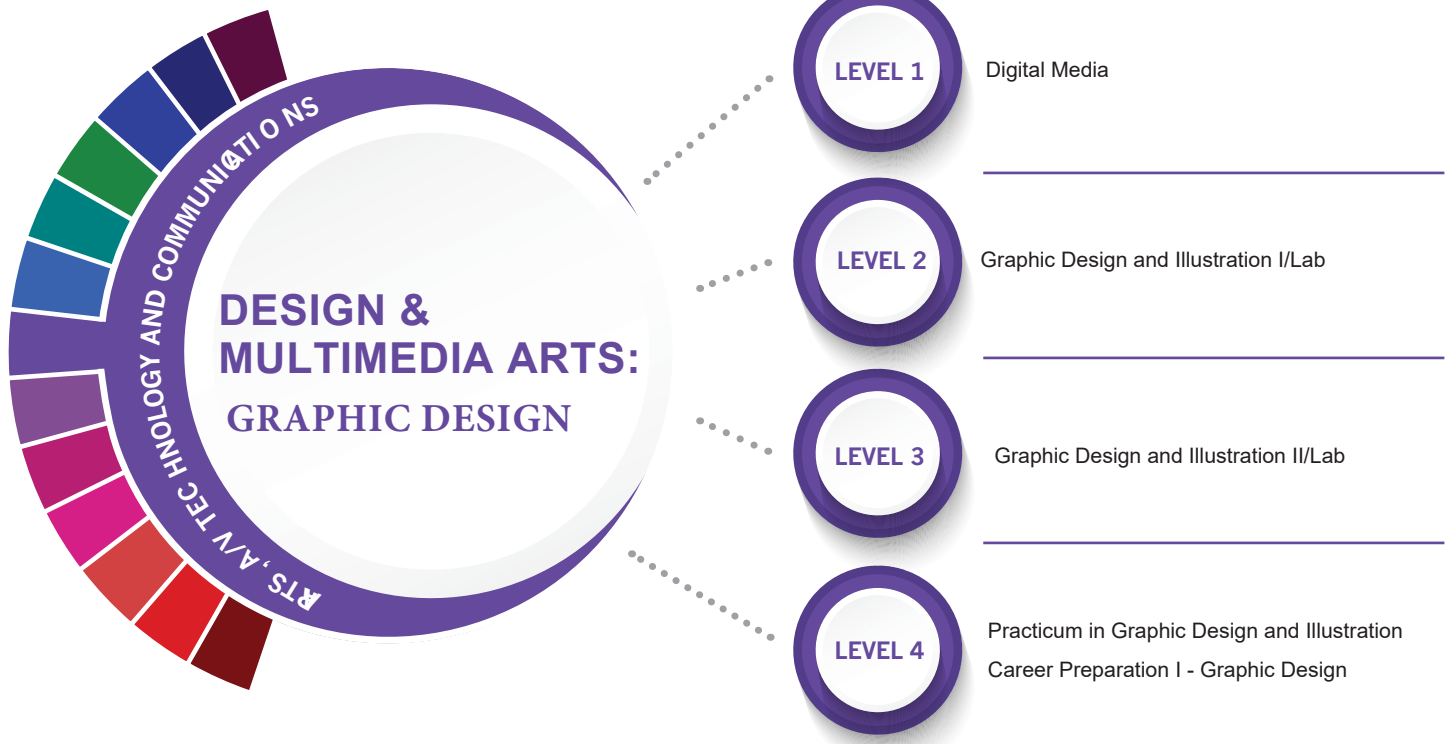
RTS, A/V TEC HNOLOGY AND COMMUNICATI O NS

DESIGN & MULTIMEDIA ARTS:
GRAPHIC DESIGN

LEVEL 1
Digital Media

LEVEL 2
Graphic Design and Illustration I/Lab

LEVEL 3
Graphic Design and Illustration II/Lab

LEVEL 4
Practicum in Graphic Design and Illustration
Career Preparation I - Graphic Design